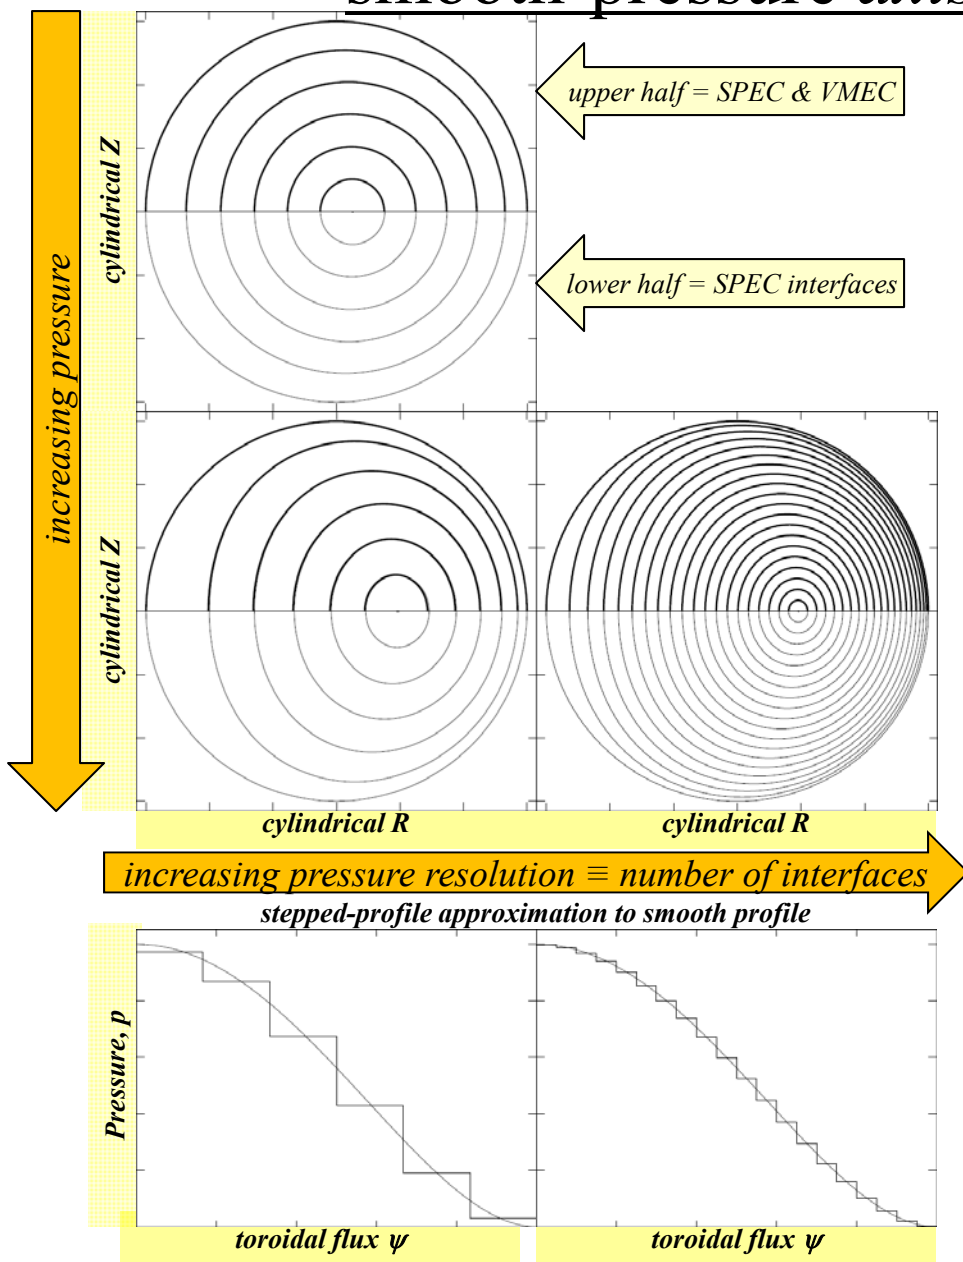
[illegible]

increasing pressure

upper half = SPEC & VMEC

lower half = SPEC interfaces

cylindrical Z

cylindrical Z

cylindrical R

cylindrical R

increasing pressure resolution ≡ number of interfaces

stepped-profile approximation to smooth profile

Pressure, p

toroidal flux $\psi$

toroidal flux $\psi$